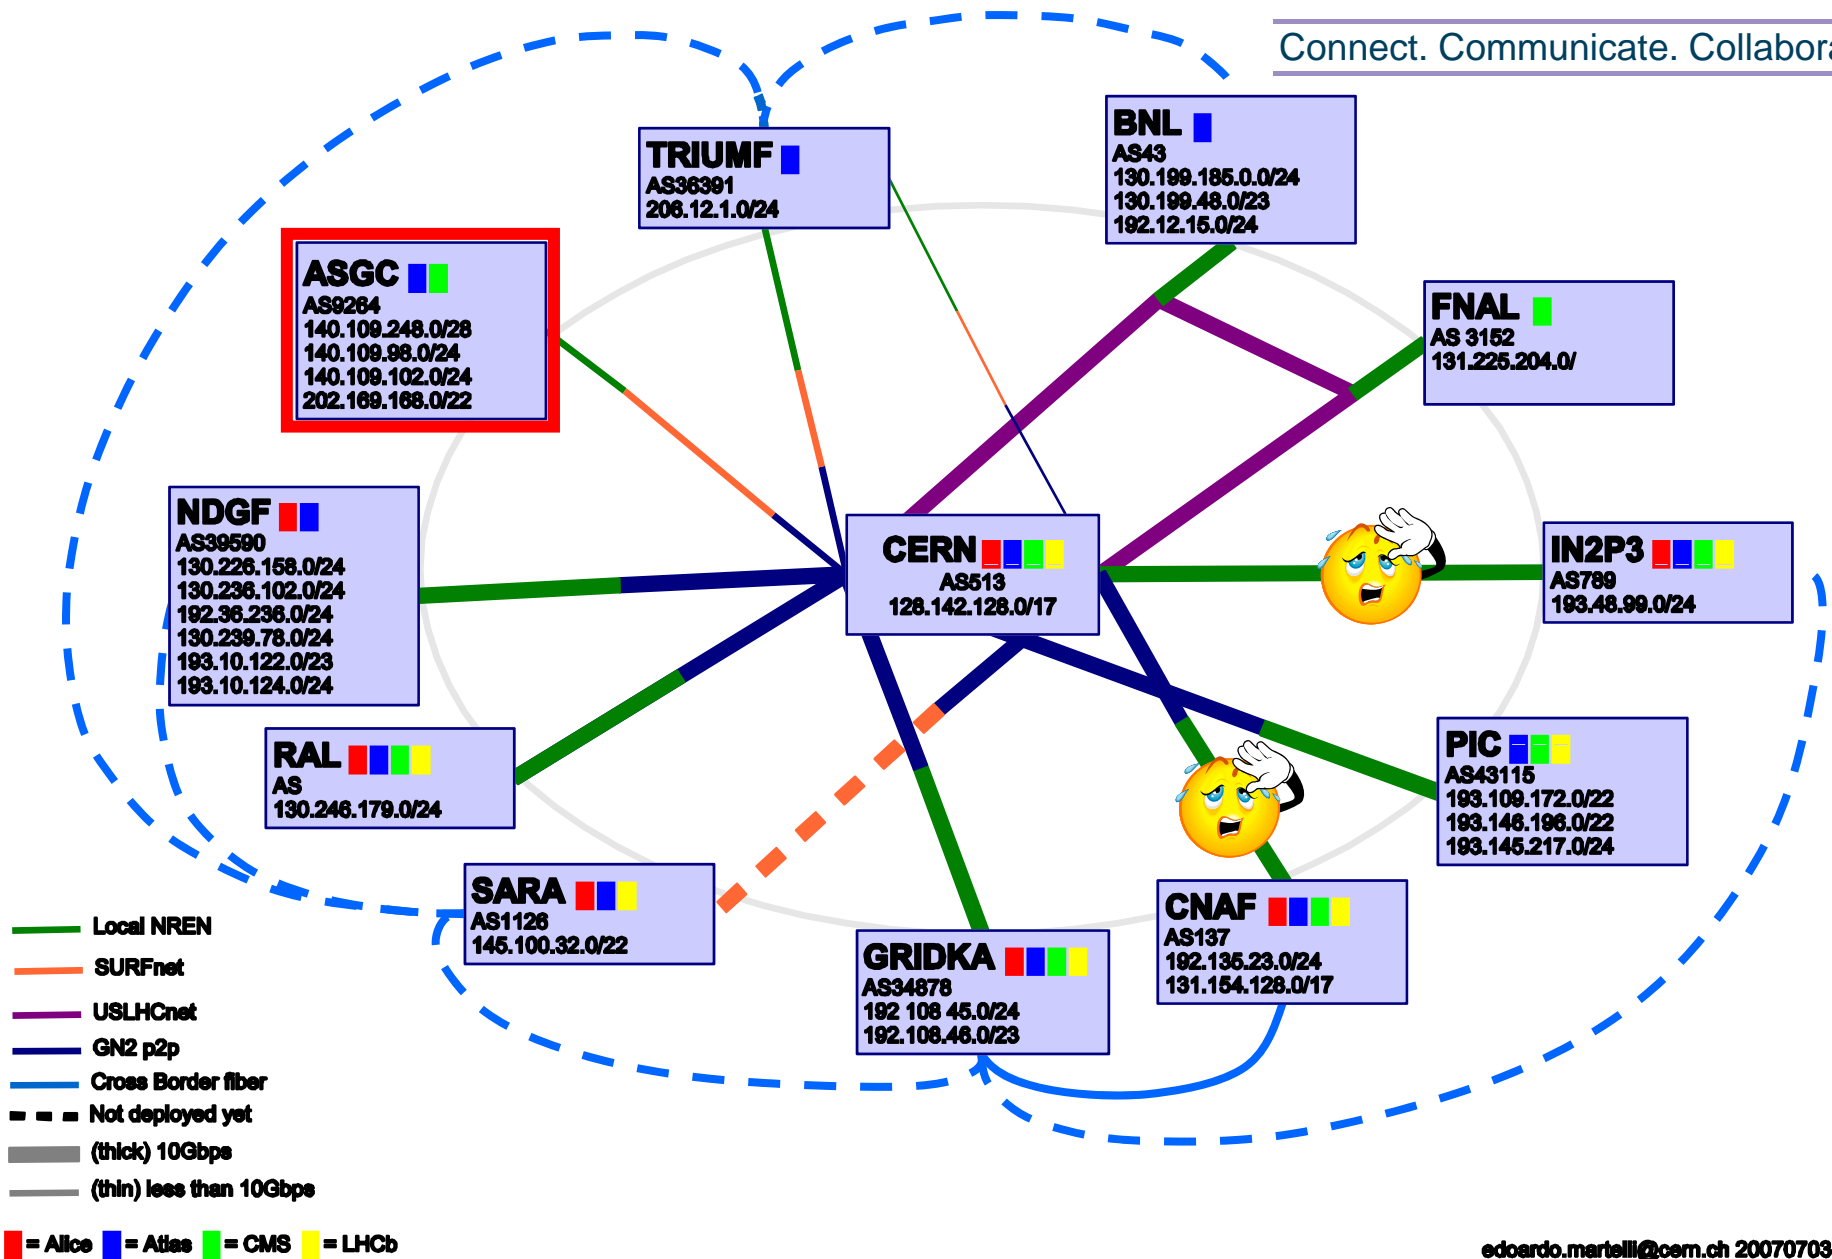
Connect. Communicate. Collabora

TRIUMF
AS36391
206.12.1.0/24

BNL
AS43
130.199.185.0.0/24
130.199.48.0/23
192.12.15.0/24

ASGC
AS9264
140.109.248.0/28
140.109.98.0/24
140.109.102.0/24
202.169.168.0/22

FNAL
AS 3152
131.225.204.0/

NDGF
AS39590
130.226.158.0/24
130.236.102.0/24
192.36.236.0/24
130.239.78.0/24
193.10.122.0/23
193.10.124.0/24

CERN
AS513
128.142.128.0/17

IN2P3
AS789
193.48.99.0/24

RAL
AS
130.246.179.0/24

PIC
AS43115
193.109.172.0/22
193.146.196.0/22
193.145.217.0/24

SARA
AS1126
145.100.32.0/22

GRIDKA
AS34878
192 108 45.0/24
192.108.46.0/23

CNAF
AS137
192.135.23.0/24
131.154.128.0/17

Local NREN
SURFnet
USLHCnet
GN2 p2p
Cross Border fiber
Not deployed yet
(thick) 10Gbps
(thin) less than 10Gbps

= Alice = Atlas = CMS = LHCb

edoardo.martelli@cern.ch 20070703